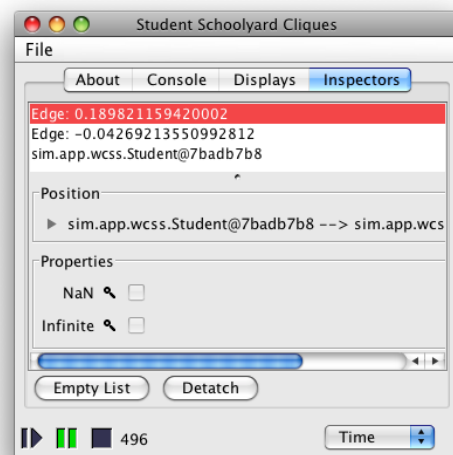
Student Schoolyard Cliques

File

About Console Displays Inspectors

Edge: 0.189821159420002
Edge: -0.04269213550992812
sim.app.wcss.Student@7badb7b8

Position

sim.app.wcss.Student@7badb7b8 --> sim.app.wcs

Properties

NaN

Infinite

Empty List Detatch

496

Time